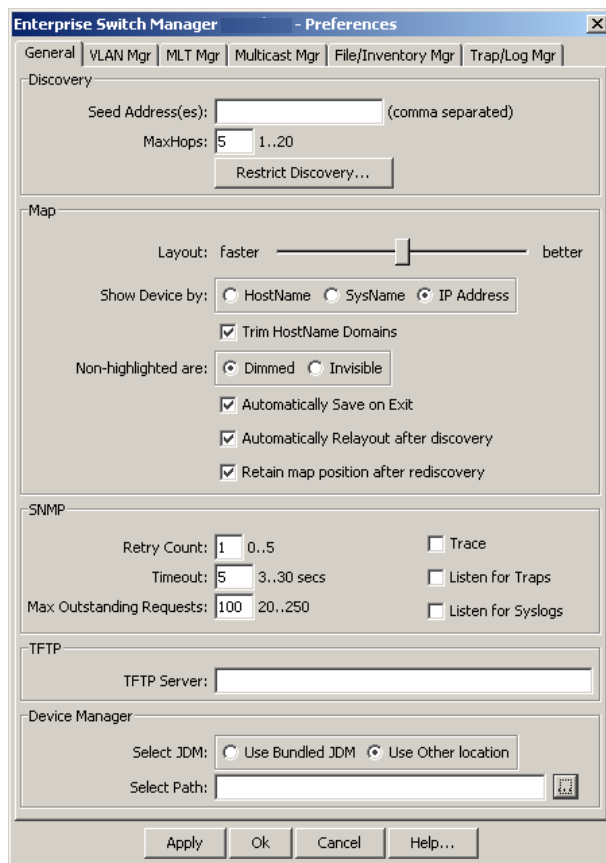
Enterprise Switch Manager - Preferences
X
General | VLAN Mgr | MLT Mgr | Multicast Mgr | File/Inventory Mgr | Trap/Log Mgr

Discovery
Seed Address(es): (comma separated)
MaxHops: 5 1..20
Restrict Discovery...

Map
Layout: faster better
Show Device by: HostName SysName IP Address
Trim HostName Domains
Non-highlighted are: Dimmed Invisible
Automatically Save on Exit
Automatically Relayout after discovery
Retain map position after rediscovery

SNMP
Retry Count: 1 0..5
Timeout: 5 3..30 secs
Max Outstanding Requests: 100 20..250
Trace
Listen for Traps
Listen for Syslogs

TFTP
TFTP Server:

Device Manager
Select JDM: Use Bundled JDM Use Other location
Select Path:

Apply Ok Cancel Help...